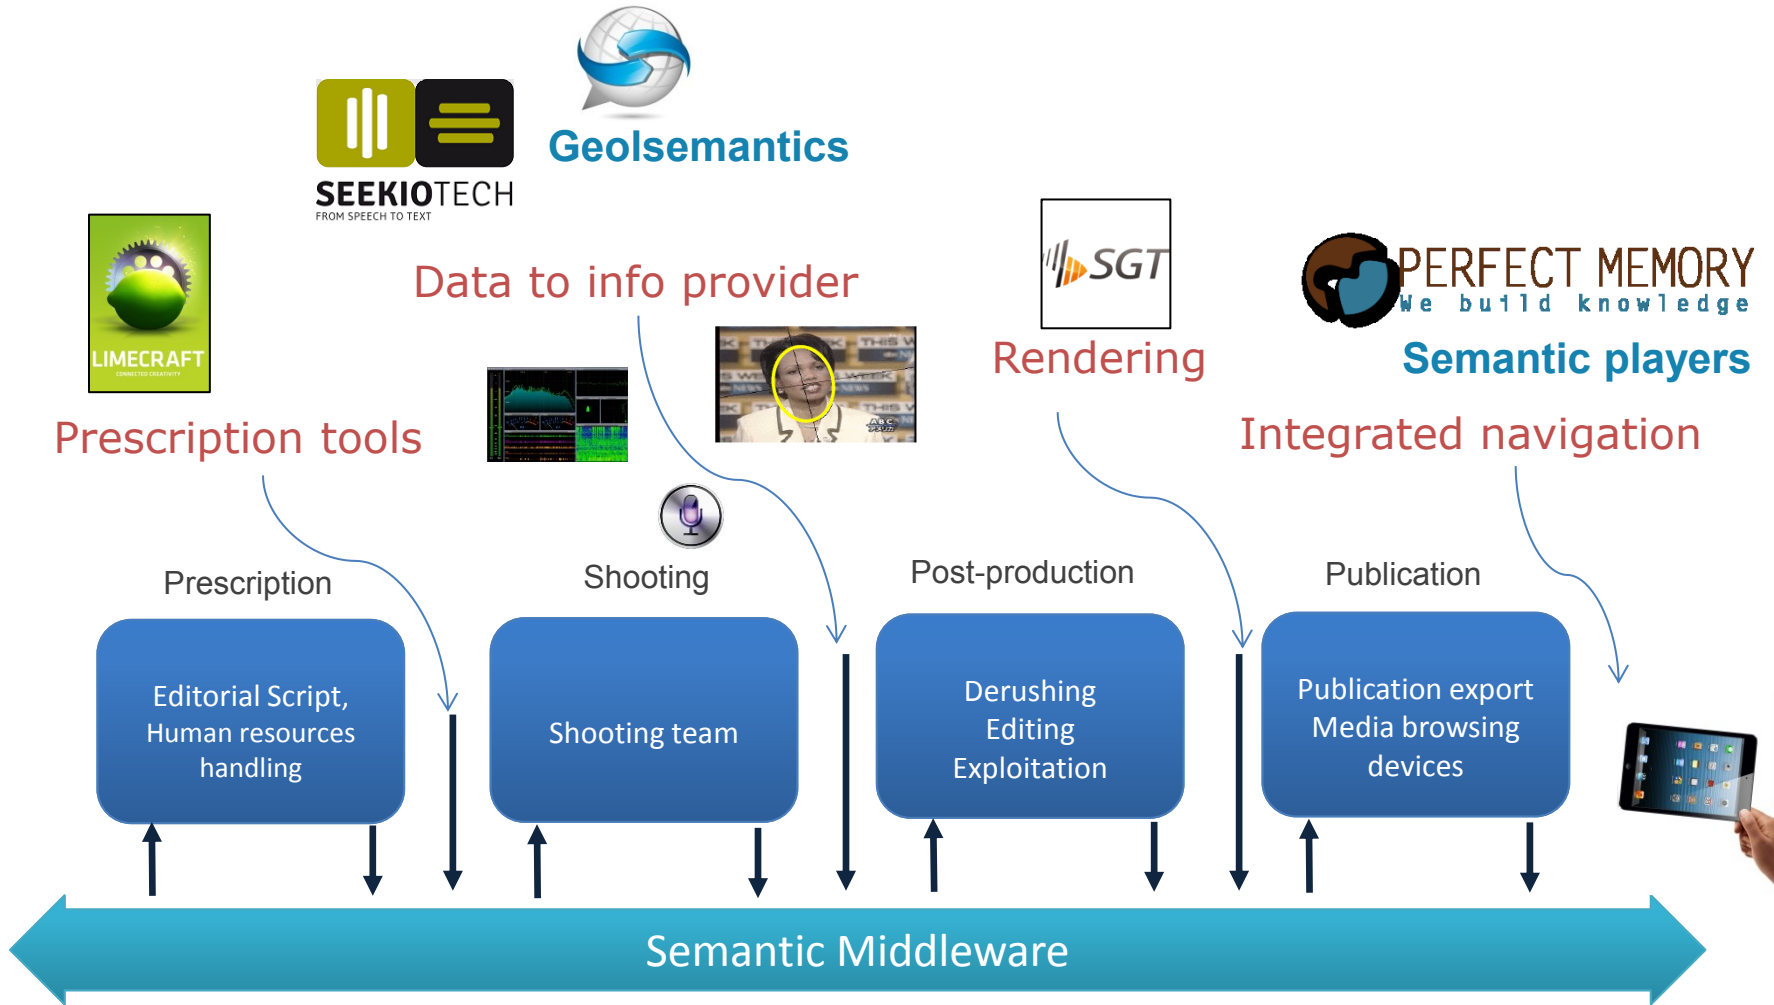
SEEKIOTECH
FROM SPEECH TO TEXT

Geolsemantics

LIMECRAFT

Data to info provider

SGT

PERFECT MEMORY
We build knowledge

Semantic players

Rendering

Prescription tools

Integrated navigation

Prescription

Shooting

Post-production

Publication

Editorial Script, Human resources handling

Shooting team

Derushing Editing Exploitation

Publication export Media browsing devices

Semantic Middleware